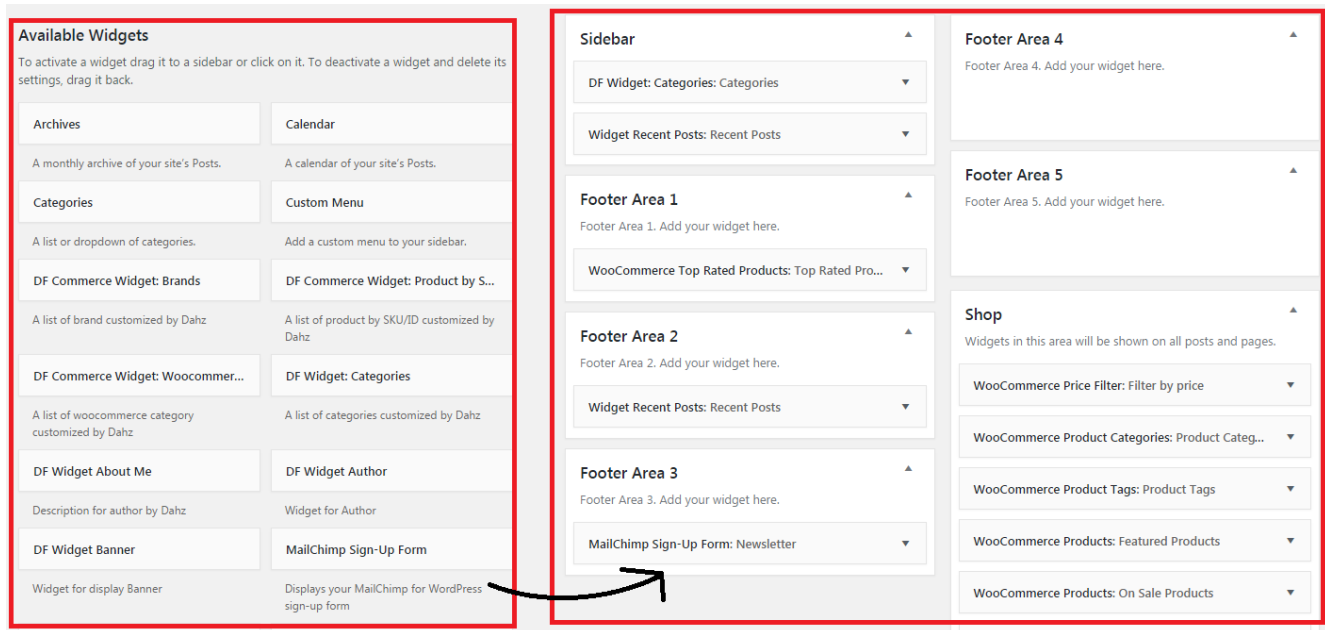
Available Widgets

To activate a widget drag it to a sidebar or click on it. To deactivate a widget and delete its settings, drag it back.

Archives

A monthly archive of your site's Posts.

Calendar

A calendar of your site's Posts.

Categories

A list or dropdown of categories.

Custom Menu

Add a custom menu to your sidebar.

DF Commerce Widget: Brands

A list of brand customized by Dahz

DF Commerce Widget: Product by S...

A list of product by SKU/ID customized by Dahz

DF Commerce Widget: Woocommer...

A list of woocommerce category customized by Dahz

DF Widget: Categories

A list of categories customized by Dahz

DF Widget About Me

Description for author by Dahz

DF Widget Author

Widget for Author

DF Widget Banner

Widget for display Banner

MailChimp Sign-Up Form

Displays your MailChimp for WordPress sign-up form

Sidebar

DF Widget: Categories: Categories

Widget Recent Posts: Recent Posts

Footer Area 1

Footer Area 1. Add your widget here.

WooCommerce Top Rated Products: Top Rated Pro...

Footer Area 2

Footer Area 2. Add your widget here.

Widget Recent Posts: Recent Posts

Footer Area 3

Footer Area 3. Add your widget here.

MailChimp Sign-Up Form: Newsletter

Footer Area 4

Footer Area 4. Add your widget here.

Footer Area 5

Footer Area 5. Add your widget here.

Shop

Widgets in this area will be shown on all posts and pages.

WooCommerce Price Filter: Filter by price

WooCommerce Product Categories: Product Categ...

WooCommerce Product Tags: Product Tags

WooCommerce Products: Featured Products

WooCommerce Products: On Sale Products